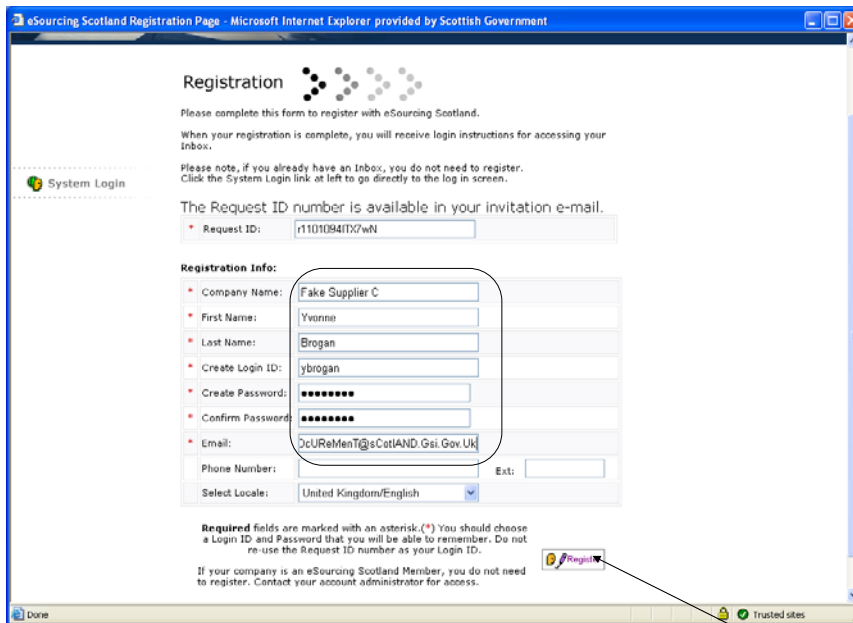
eSourcing Scotland Registration Page - Microsoft Internet Explorer provided by Scottish Government

Registration

Please complete this form to register with eSourcing Scotland.

When your registration is complete, you will receive login instructions for accessing your Inbox.

Please note, if you already have an Inbox, you do not need to register. Click the System Login link at left to go directly to the log in screen.

System Login

The Request ID number is available in your invitation e-mail.

* Request ID: r1101094ITX7wN

Registration Info:

* Company Name: Fake Supplier C
* First Name: Yvonne
* Last Name: Brogan
* Create Login ID: ybrogan
* Create Password: ••••••••
* Confirm Password: ••••••••
* Email: OcUReMenT@sCotlAND.Gsi.Gov.Uk
Phone Number: Ext:
Select Locale: United Kingdom/English

Required fields are marked with an asterisk.(*) You should choose a Login ID and Password that you will be able to remember. Do not re-use the Request ID number as your Login ID.

If your company is an eSourcing Scotland Member, you do not need to register. Contact your account administrator for access.

Regist

Done

Trusted sites